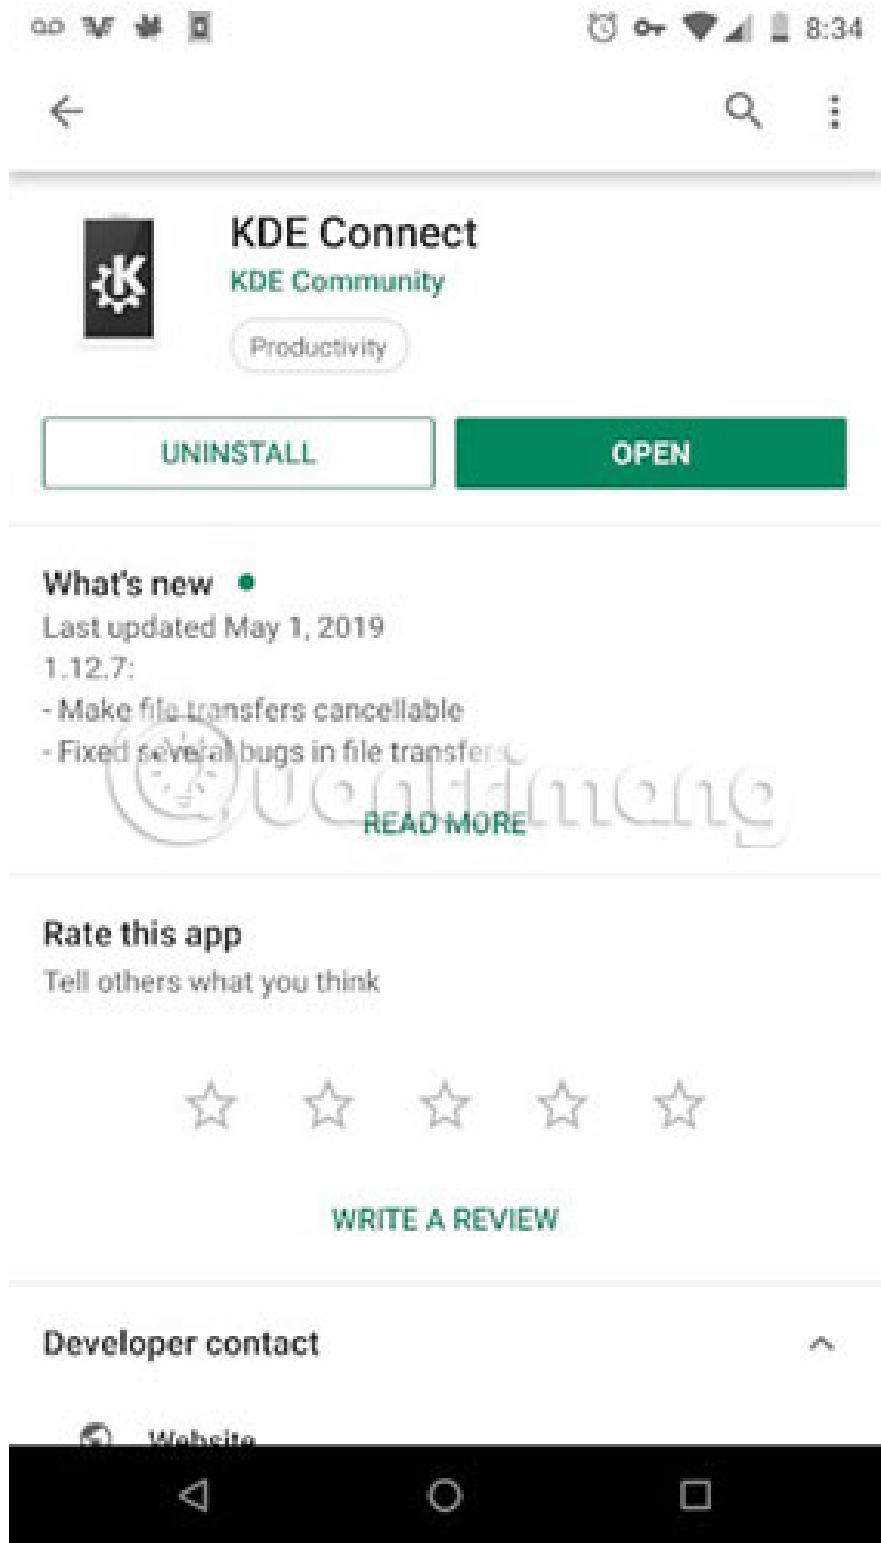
8:34

KDE Connect
KDE Community
Productivity

UNINSTALL
OPEN

What's new
Last updated May 1, 2019
1.12.7:
- Make file transfers cancellable
- Fixed several bugs in file transfers

READ MORE

Quantrimang

Rate this app
Tell others what you think

WRITE A REVIEW

Developer contact

Website